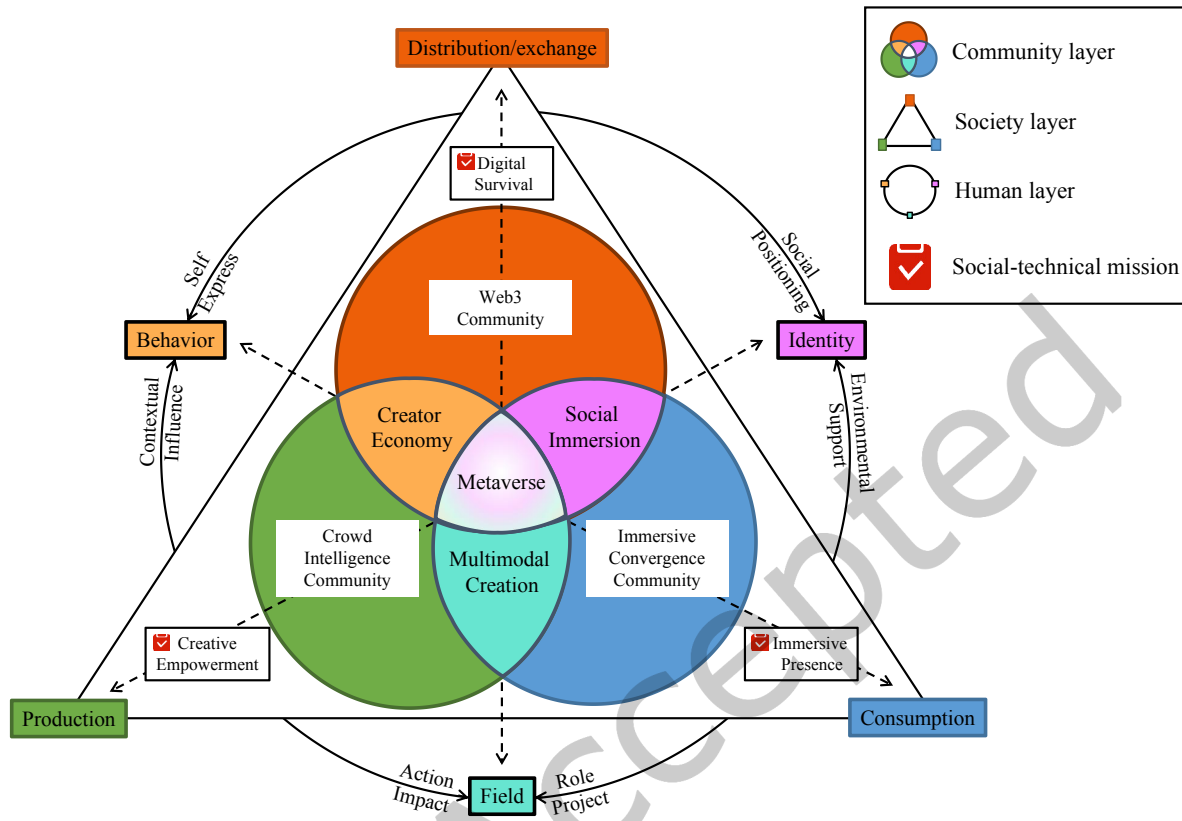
Distribution/exchange

Community layer

Society layer

Human layer

Social-technical mission

Digital Survival

Self Express

Social Positioning

Web3 Community

Behavior

Identity

Contextual Influence

Creator Economy

Social Immersion

Environmental Support

Metaverse

Crowd Intelligence Community

Multimodal Creation

Immersive Convergence Community

Creative Empowerment

Immersive Presence

Production

Consumption

Action Impact

Field

Role Project

Accepted